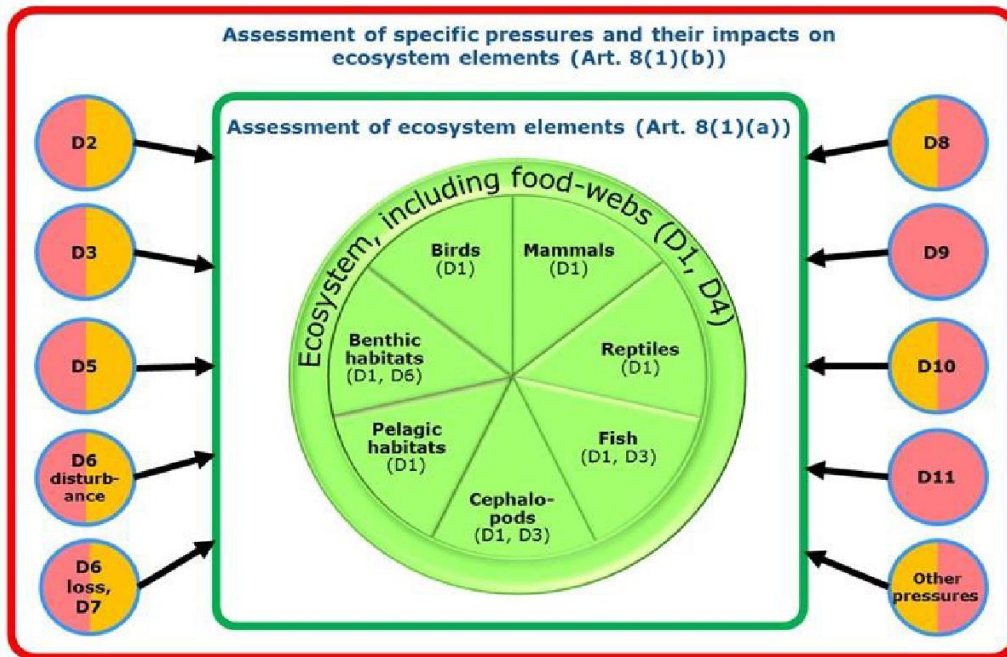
Assessment of specific pressures and their impacts on ecosystem elements (Art. 8(1)(b))

D2

D3

D5

D6 disturbance

D6 loss, D7

Assessment of ecosystem elements (Art. 8(1)(a))

Ecosystem, including food-webs (D1, D4)

Birds (D1)

Mammals (D1)

Benthic habitats (D1, D6)

Reptiles (D1)

Pelagic habitats (D1)

Fish (D1, D3)

Cephalopods (D1, D3)

D8

D9

D10

D11

Other pressures